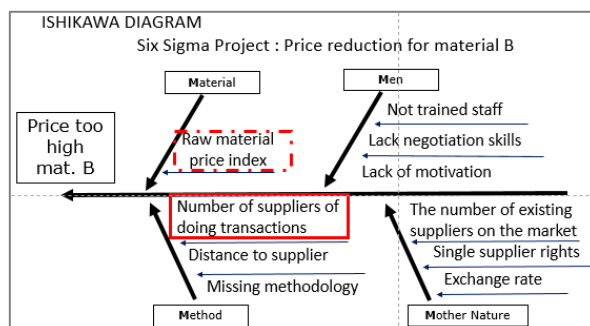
ISHIKAWA DIAGRAM

Six Sigma Project : Price reduction for material B

Material

Men

Price too high mat. B

Raw material price index

Not trained staff

Lack negotiation skills

Lack of motivation

Number of suppliers of doing transactions

Distance to supplier

Missing methodology

The number of existing suppliers on the market

Single supplier rights

Exchange rate

Method

Mother Nature